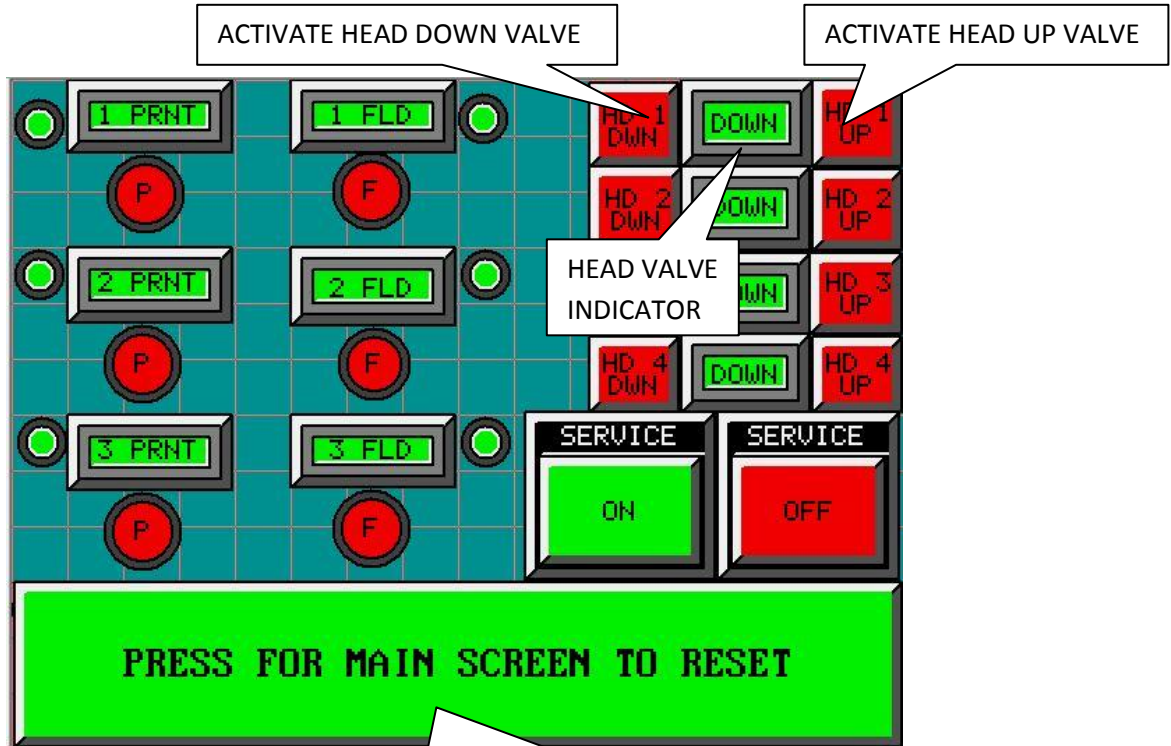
ACTIVATE HEAD DOWN VALVE

ACTIVATE HEAD UP VALVE

1 PRNT

P

1 FLD

F

HD 1 DWN

DOWN

HD 1 UP

HD 2 DWN

DOWN

HD 2 UP

2 PRNT

P

2 FLD

F

HEAD VALVE INDICATOR

DWN

HD 3 UP

HD 4 DWN

DOWN

HD 4 UP

3 PRNT

P

3 FLD

F

SERVICE

ON

SERVICE

OFF

PRESS FOR MAIN SCREEN TO RESET